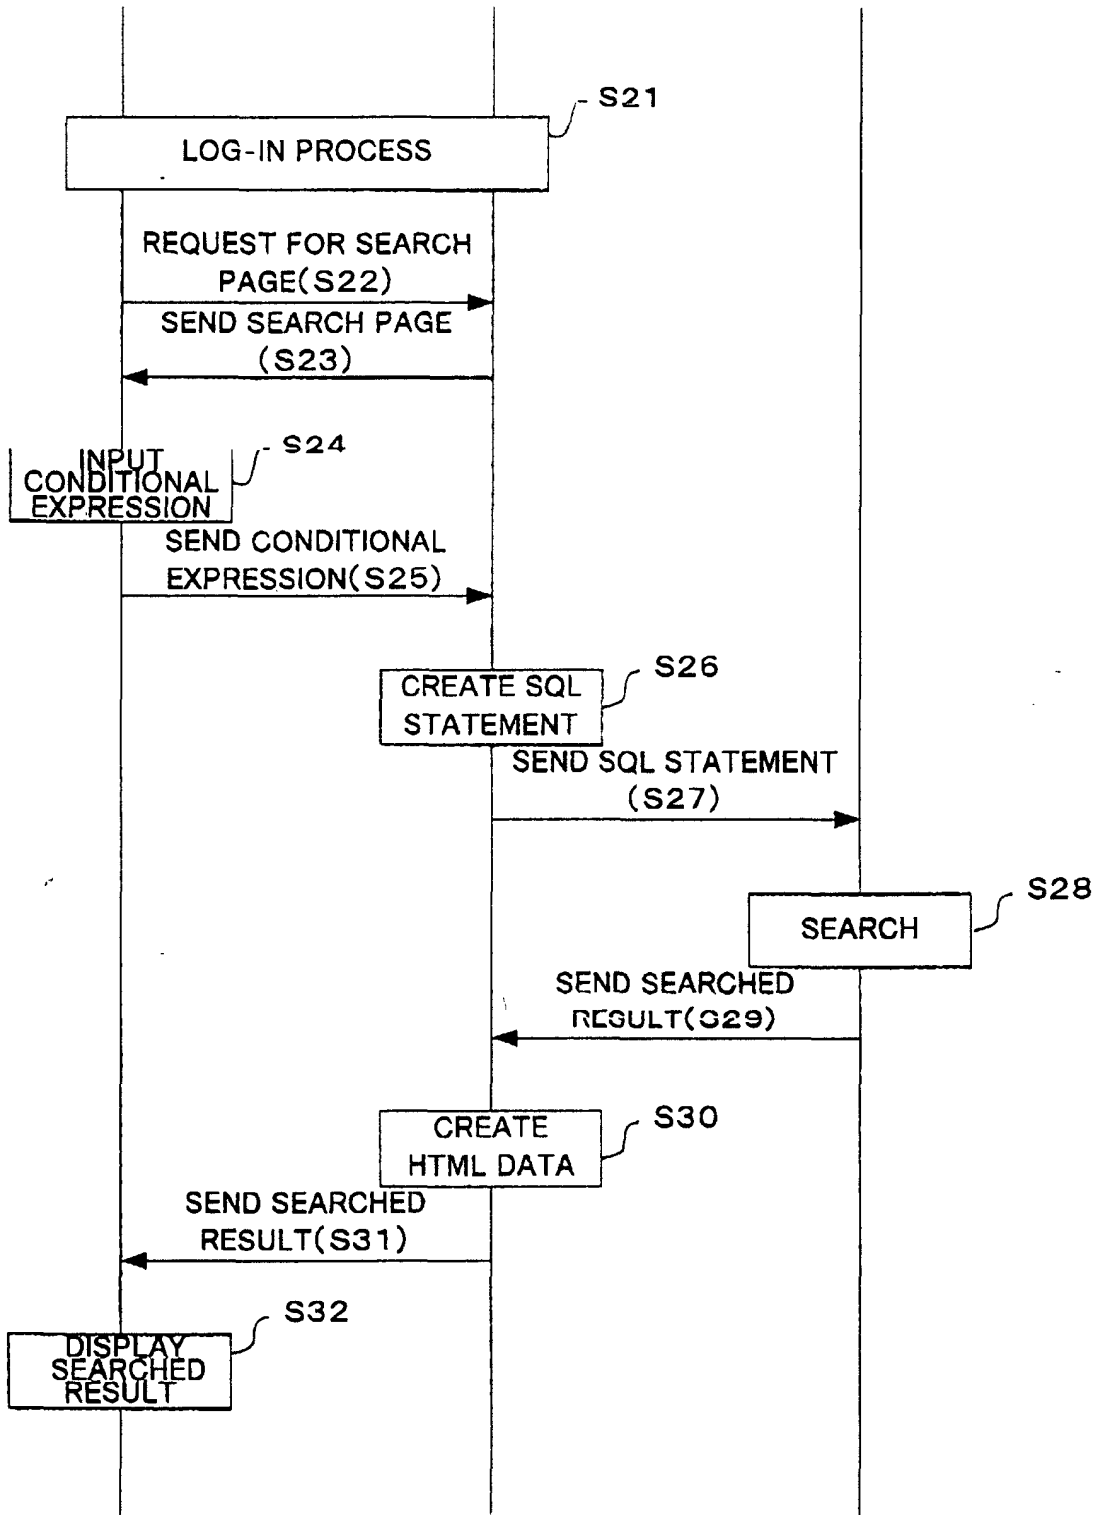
S21

LOG-IN PROCESS

REQUEST FOR SEARCH PAGE(S22)

SEND SEARCH PAGE (S23)

INPUT CONDITIONAL EXPRESSION

S24

SEND CONDITIONAL EXPRESSION(S25)

CREATE SQL STATEMENT

S26

SEND SQL STATEMENT (S27)

SEARCH

S28

SEND SEARCHED RESULT(S29)

CREATE HTML DATA

S30

SEND SEARCHED RESULT(S31)

S32

DISPLAY SEARCHED RESULT